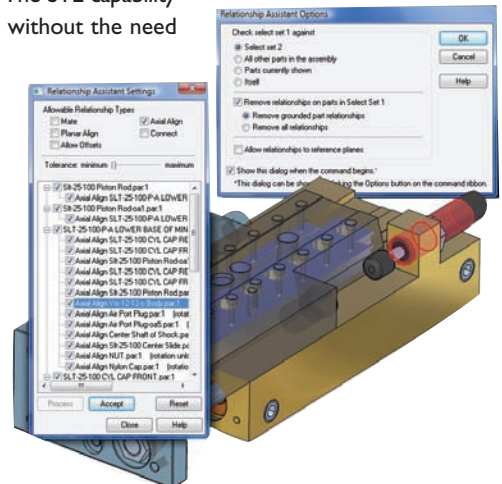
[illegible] capability
without the need

Relationship Assistant Options

Check select set 1 against
Select set 2
All other parts in the assembly
Parts currently shown
Itself

OK
Cancel
Help

Remove relationships on parts in Select Set 1
Remove grounded part relationships
Remove all relationships

Allow relationships to reference planes

Show this dialog when the command begins.
*This dialog can be sho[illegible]king the Options button on the command ribbon.

Relationship Assistant Settings

Allowable Relationship Types
Mate
Axial Align
Planar Align
Connect
Allow Offsets

Tolerance: minimum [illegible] maximum

Slt-25-100 Piston Rod.par:1
Axial Align SLT-25-100-P-A LOWER
Slt-25-100 Piston Rod-oa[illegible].par:1
Axial Align SLT-25-100-P-A LOWER
SLT-25-100-P-A LOWER BASE OF MIN
Axial Align SLT-25-100 CYL CAP RE
Axial Align SLT-25-100 CYL CAP FR
Axial Align Slt-25-100 Piston Rod-oa
Axial Align SLT-25-100 CYL CAP RE
Axial Align SLT-25-100 CYL CAP FR
Axial Align Slt-25-100 Piston Rod.par
Axial Align Y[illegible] Body.par:1
Axial Align Air Port Plug.par:1 (rotat
Axial Align Air Port Plug-oa5.par:1 (
Axial Align Center Shaft of Shock.pa
Axial Align Slt-25-100 Center Slide.pa
Axial Align NUT.par:1 (rotation unl
Axial Align Nylon Cap.par:1 (rotat
SLT-25-100 CYL CAP FRONT.par:1

Process
Accept
Reset
Close
Help